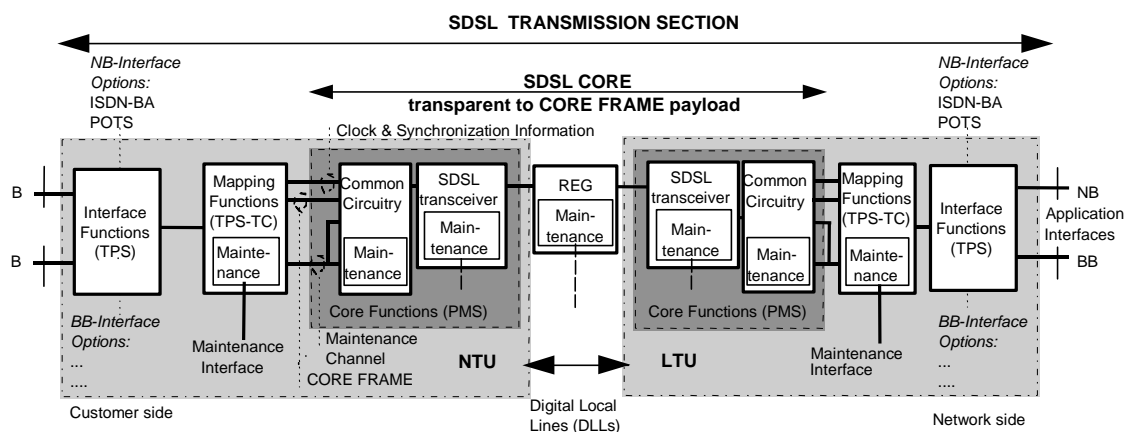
SDSL TRANSMISSION SECTION

NB-Interface Options:
ISDN-BA
POTS

SDSL CORE
transparent to CORE FRAME payload

NB-Interface Options:
ISDN-BA
POTS

Clock & Synchronization Information

B

B

Interface Functions (TPS)

Mapping Functions (TPS-TC)

Maintenance

Common Circuitry

Maintenance

SDSL transceiver

Maintenance

REG

Maintenance

SDSL transceiver

Maintenance

Common Circuitry

Maintenance

Mapping Functions (TPS-TC)

Maintenance

Interface Functions (TPS)

NB

Application Interfaces

BB

Core Functions (PMS)

Core Functions (PMS)

BB-Interface Options:
...
....

Maintenance Interface

Maintenance Channel

CORE FRAME

NTU

LTU

Maintenance Interface

BB-Interface Options:
...
....

Customer side

Digital Local Lines (DLLs)

Network side